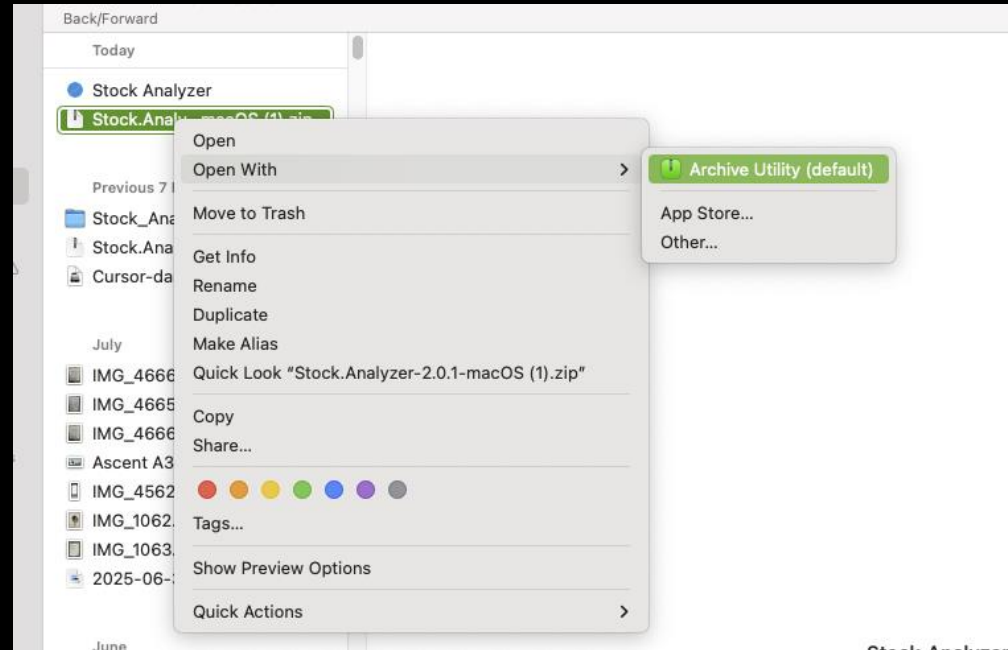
Back/Forward

Today

Stock Analyzer

Stock.Analy...macOS (1).zip

Previous 7 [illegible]

Stock_Ana

Stock.Ana

Cursor-da

July

IMG_4666

IMG_4665

IMG_4666

Ascent A3

IMG_4562

IMG_1062.

IMG_1063.

2025-06-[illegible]

June

Open

Open With

Move to Trash

Get Info

Rename

Duplicate

Make Alias

Quick Look “Stock.Analyzer-2.0.1-macOS (1).zip”

Copy

Share...

Tags...

Show Preview Options

Quick Actions

Archive Utility (default)

App Store...

Other...

Stock Analyzer